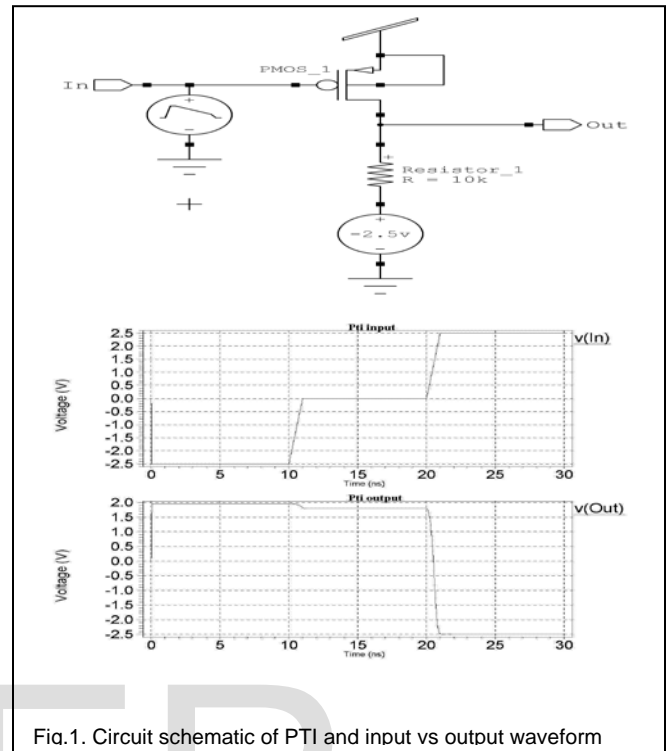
In

PMOS_1

Out

Resistor_1
R = 10k

-2.5v

Pti input

v(In)

2.5
2.0
1.5
1.0
0.5
0.0
-0.5
-1.0
-1.5
-2.0
-2.5

Voltage (V)

0 5 10 15 20 25 30
Time (ns)

Pti output

v(Out)

2.0
1.5
1.0
0.5
0.0
-0.5
-1.0
-1.5
-2.0
-2.5

Voltage (V)

0 5 10 15 20 25 30
Time (ns)

Fig.1. Circuit schematic of PTI and input vs output waveform